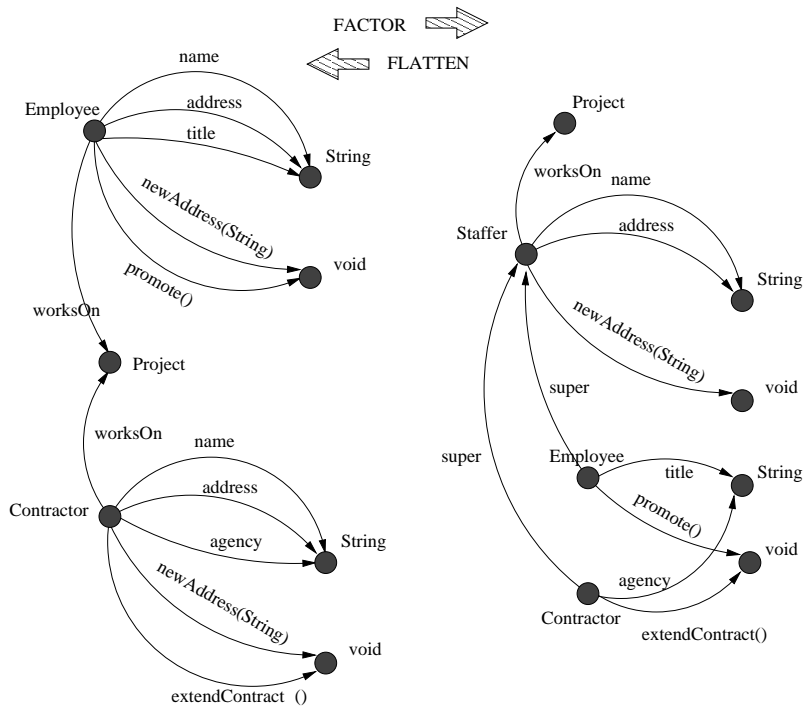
FACTOR
FLATTEN

name
Employee
address
title
String
newAddress(String)
void
promote()
worksOn
Project
worksOn
name
address
Contractor
agency
String
newAddress(String)
void
extendContract ()

Project
worksOn
name
Staffer
address
String
newAddress(String)
void
super
super
Employee
title
String
promote()
void
agency
Contractor
extendContract()